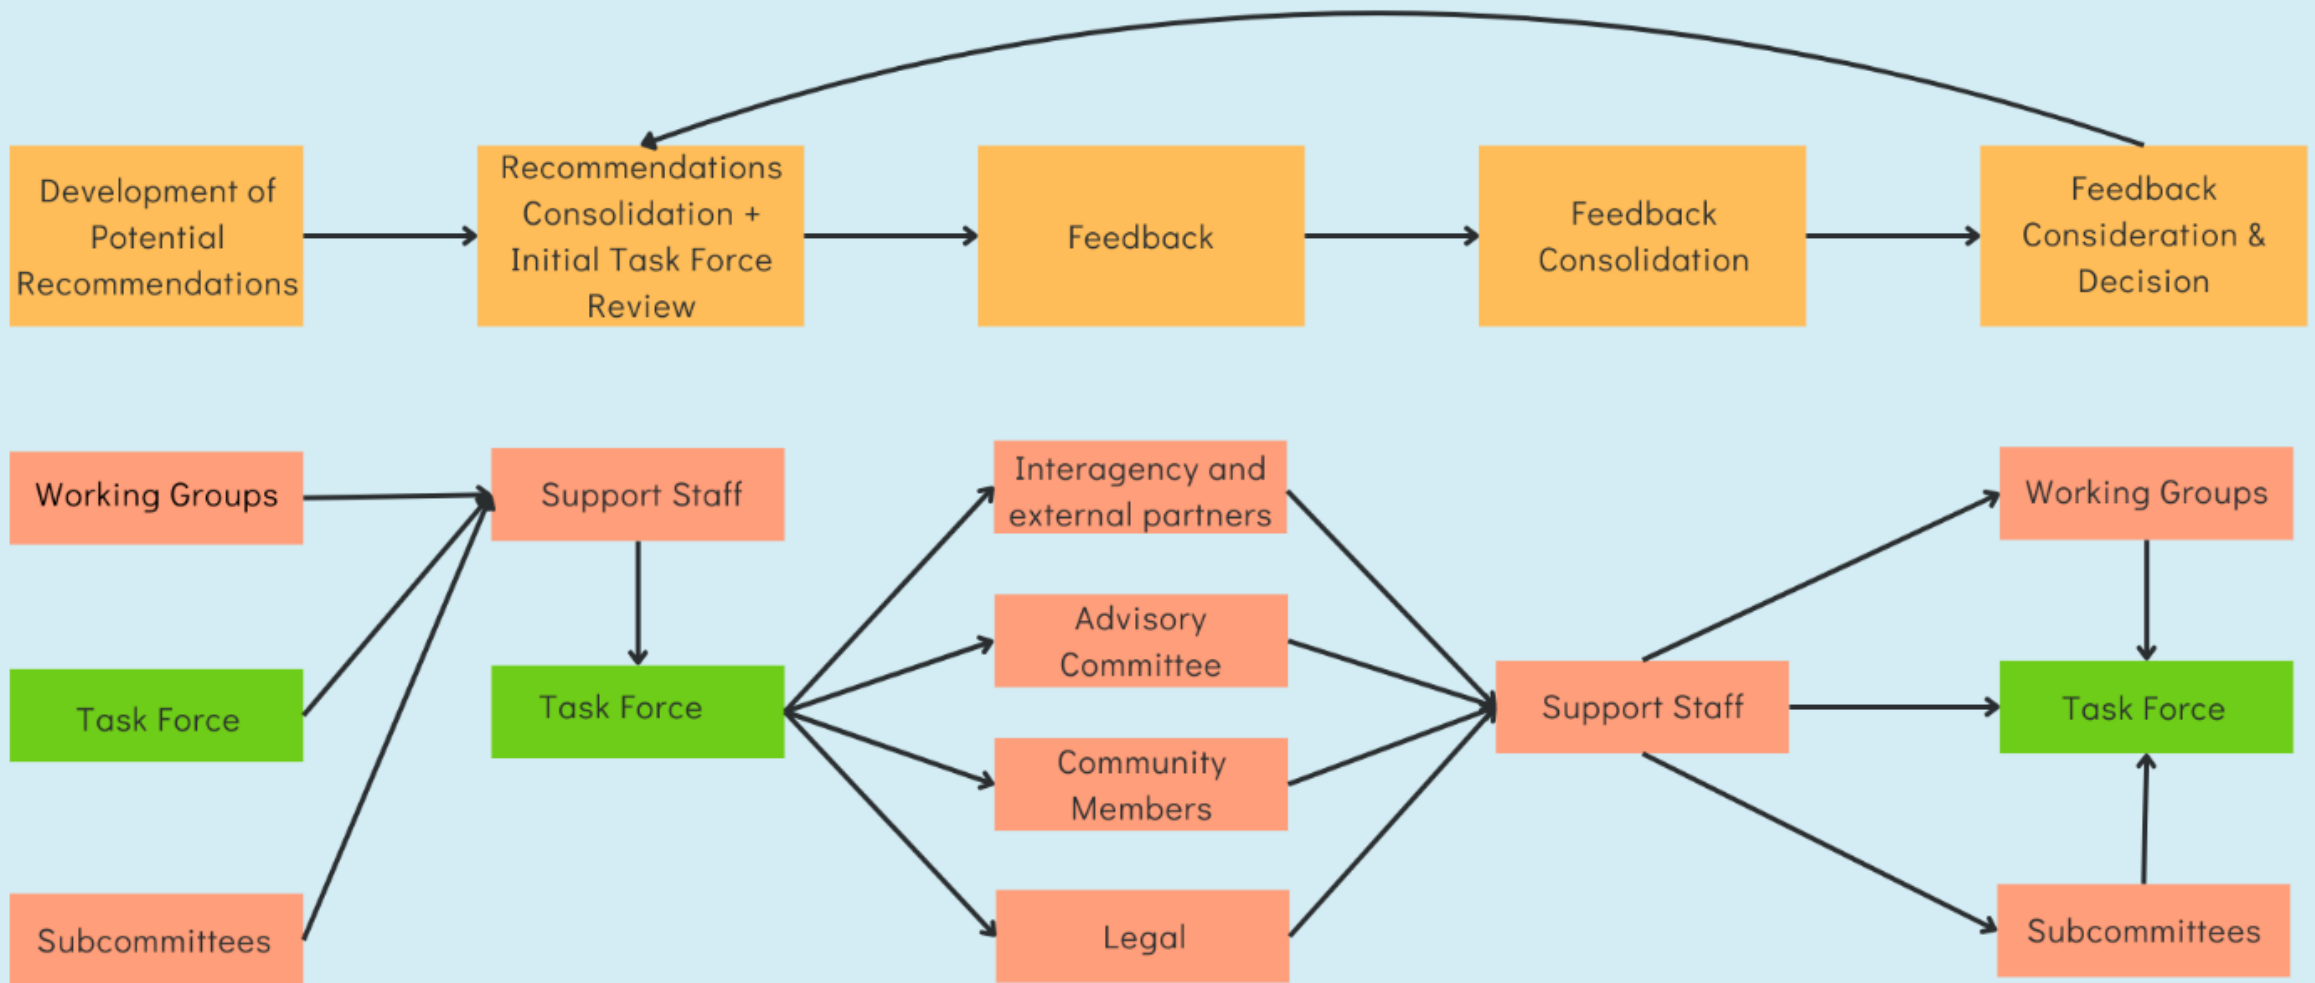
Development of Potential Recommendations

Recommendations Consolidation + Initial Task Force Review

Feedback

Feedback Consolidation

Feedback Consideration & Decision

Working Groups

Task Force

Subcommittees

Support Staff

Task Force

Interagency and external partners

Advisory Committee

Community Members

Legal

Support Staff

Working Groups

Task Force

Subcommittees